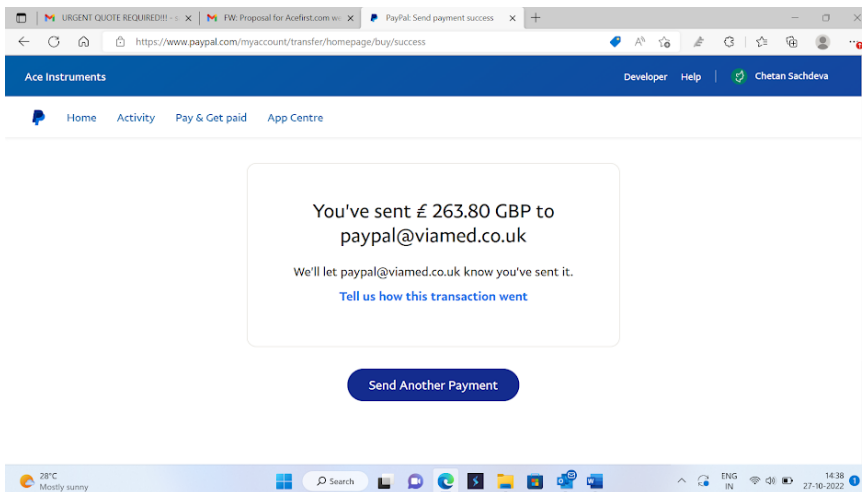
URGENT QUOTE REQUIRED!!! - s
FW: Proposal for Acefirst.com w
PayPal: Send payment success

https://www.paypal.com/myaccount/transfer/homepage/buy/success

Ace Instruments
Developer Help Chetan Sachdeva

Home Activity Pay & Get paid App Centre

You've sent £ 263.80 GBP to paypal@viamed.co.uk

We'll let paypal@viamed.co.uk know you've sent it.

Tell us how this transaction went

Send Another Payment

28°C
Mostly sunny
Search
ENG
IN
14:38
27-10-2022